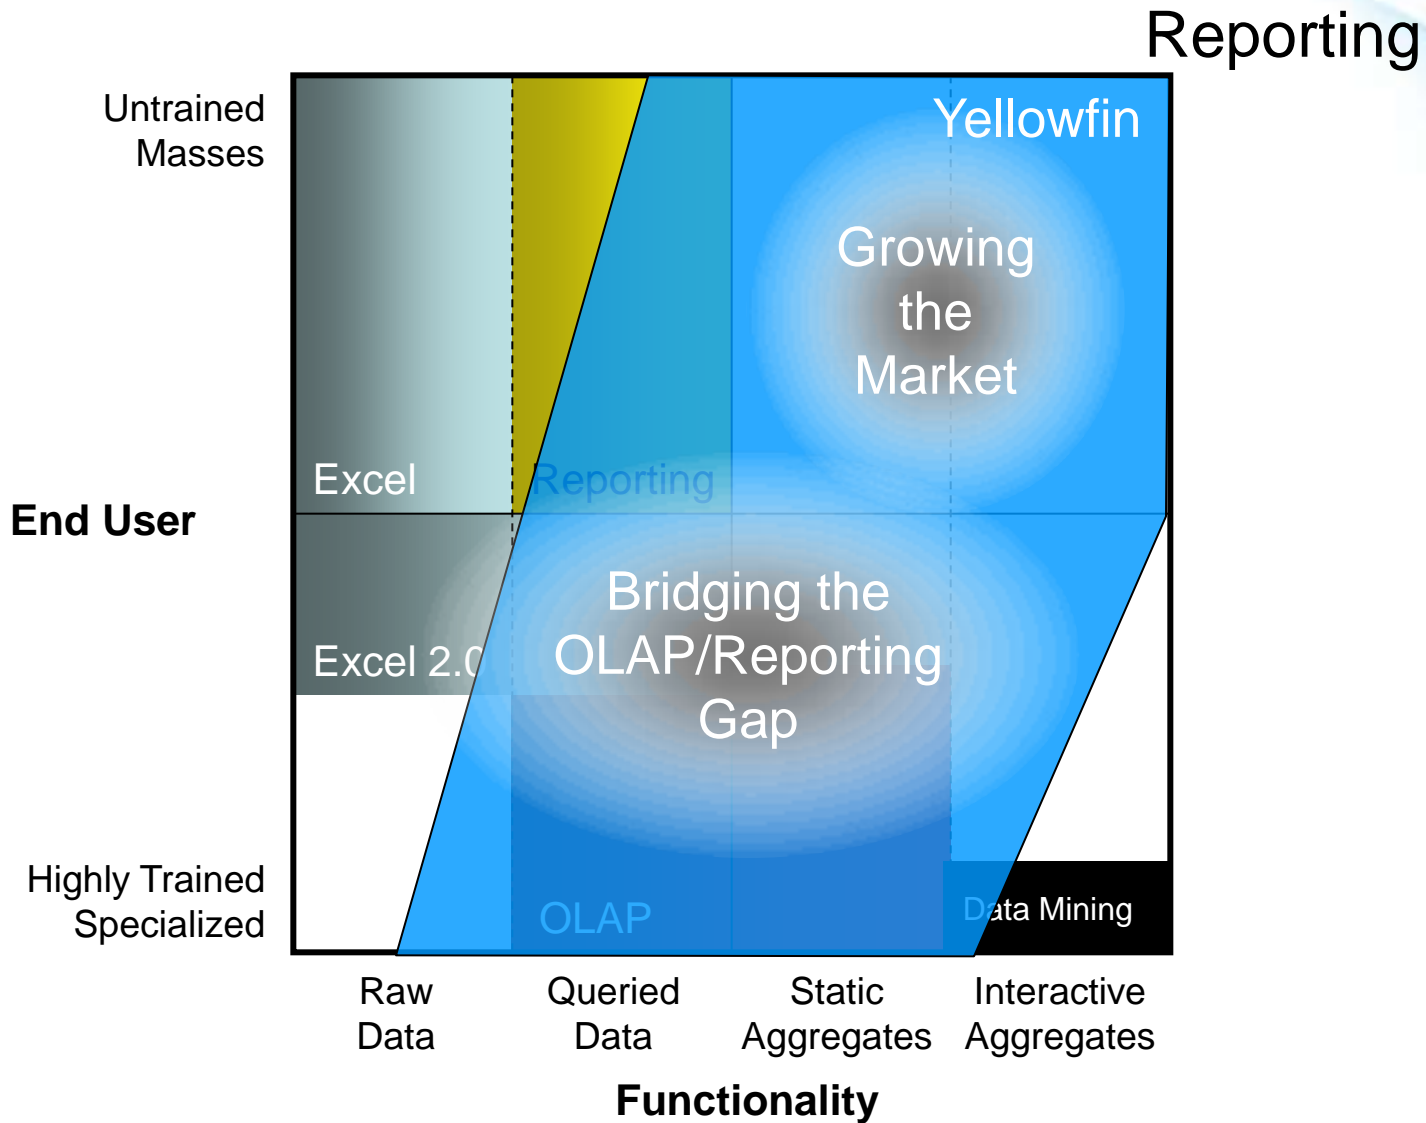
Reporting

Untrained Masses

Yellowfin

Growing the Market

Excel

Reporting

End User

Bridging the OLAP/Reporting Gap

Excel 2.0

Highly Trained Specialized

OLAP

Data Mining

Raw Data

Queried Data

Static Aggregates

Interactive Aggregates

Functionality